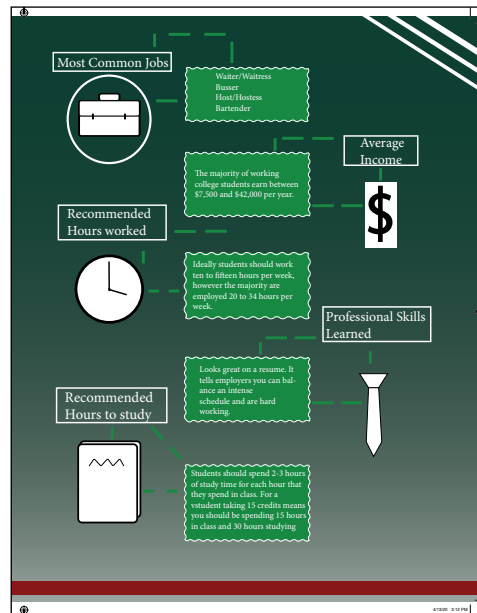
Most Common Jobs

Waiter/Waitress
Busser
Host/Hostess
Bartender

Average Income

The majority of working college students earn between $7,500 and $42,000 per year.

$

Recommended Hours worked

Ideally students should work ten to fifteen hours per week, however the majority are employed 20 to 34 hours per week.

Professional Skills Learned

Looks great on a resume. It tells employers you can balance an intense schedule and are hard working.

Recommended Hours to study

Students should spend 2-3 hours of study time for each hour that they spend in class. For a vstudent taking 15 credits means you should be spending 15 hours in class and 30 hours studying

4/13/20 3:12 PM